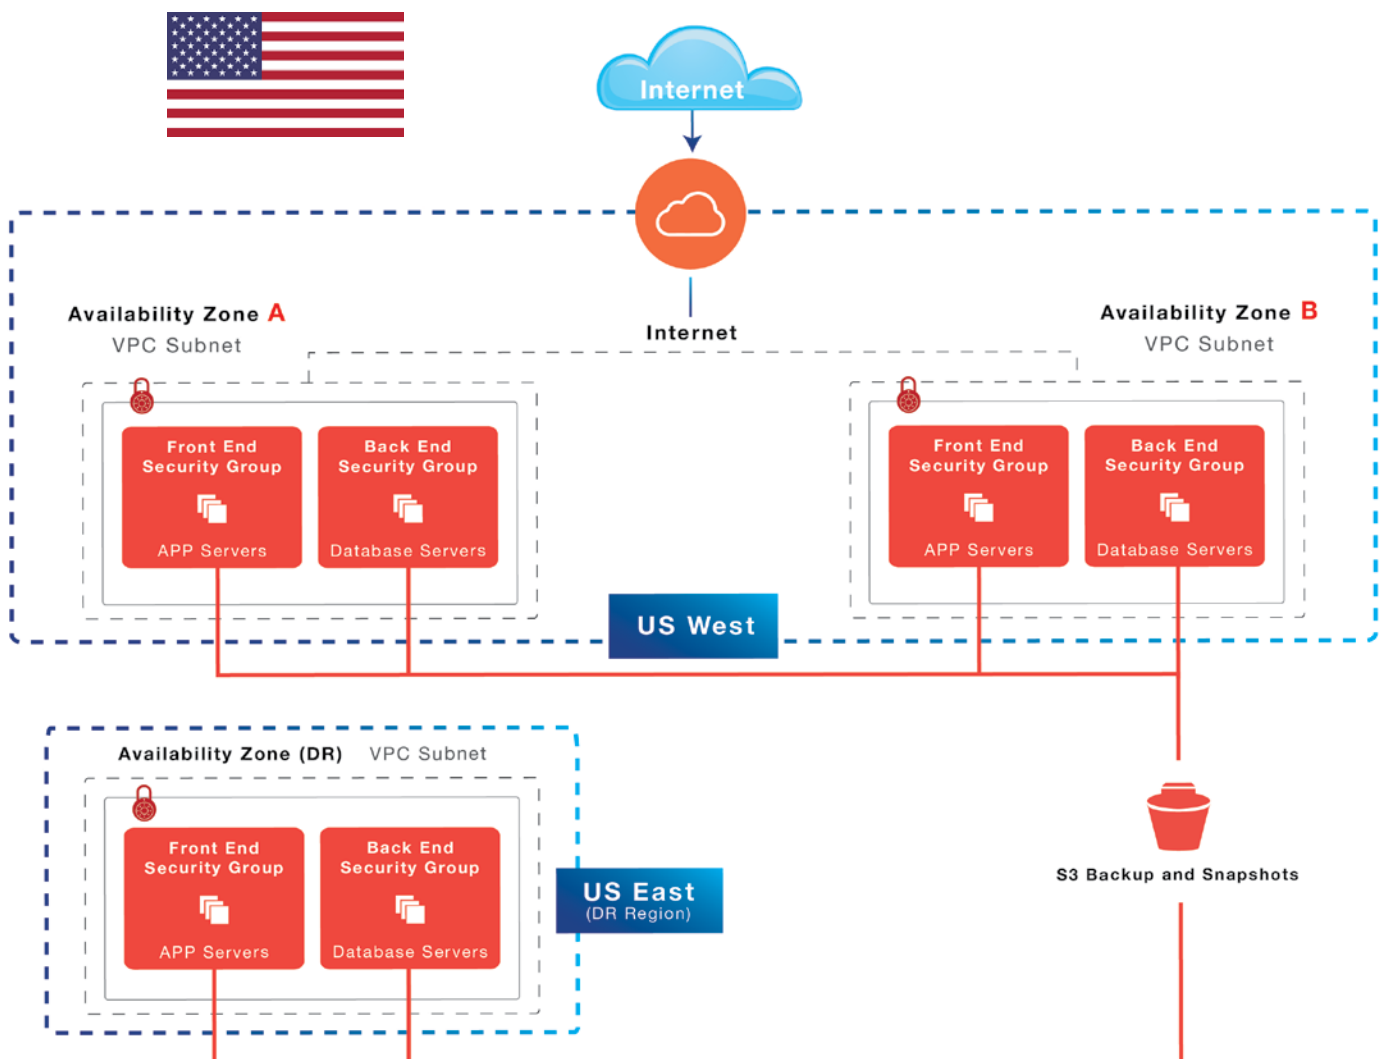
Internet

Internet

Availability Zone A
VPC Subnet

Front End Security Group
APP Servers

Back End Security Group
Database Servers

Availability Zone B
VPC Subnet

Front End Security Group
APP Servers

Back End Security Group
Database Servers

US West

Availability Zone (DR) VPC Subnet

Front End Security Group
APP Servers

Back End Security Group
Database Servers

US East
(DR Region)

S3 Backup and Snapshots